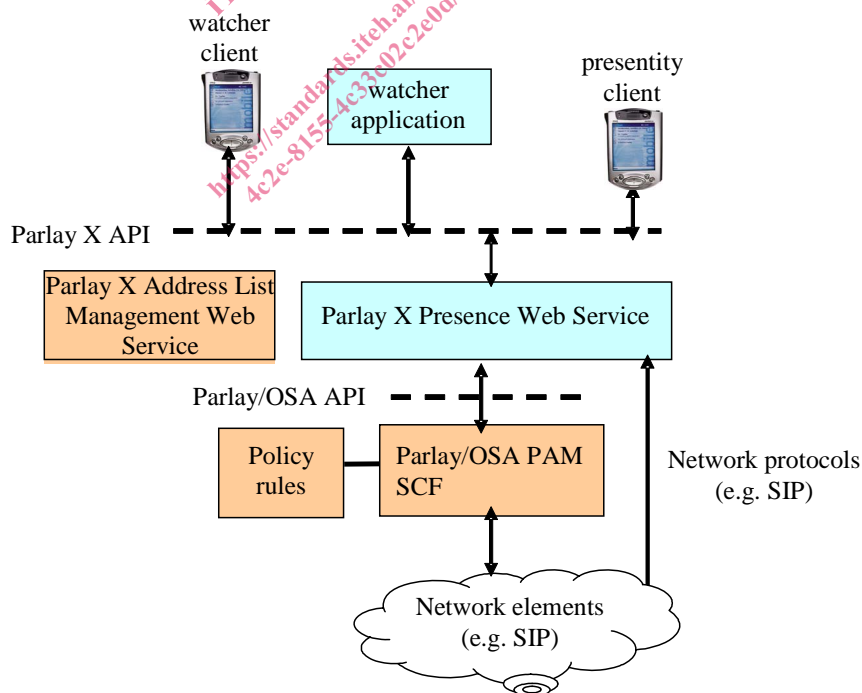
watcher client

watcher application

presentity client

https://standards.iteh.ai
4c2e-8155-4c33c02c2e0a

Parlay X API

Parlay X Address List Management Web Service

Parlay X Presence Web Service

Parlay/OSA API

Policy rules

Parlay/OSA PAM SCF

Network protocols (e.g. SIP)

Network elements (e.g. SIP)